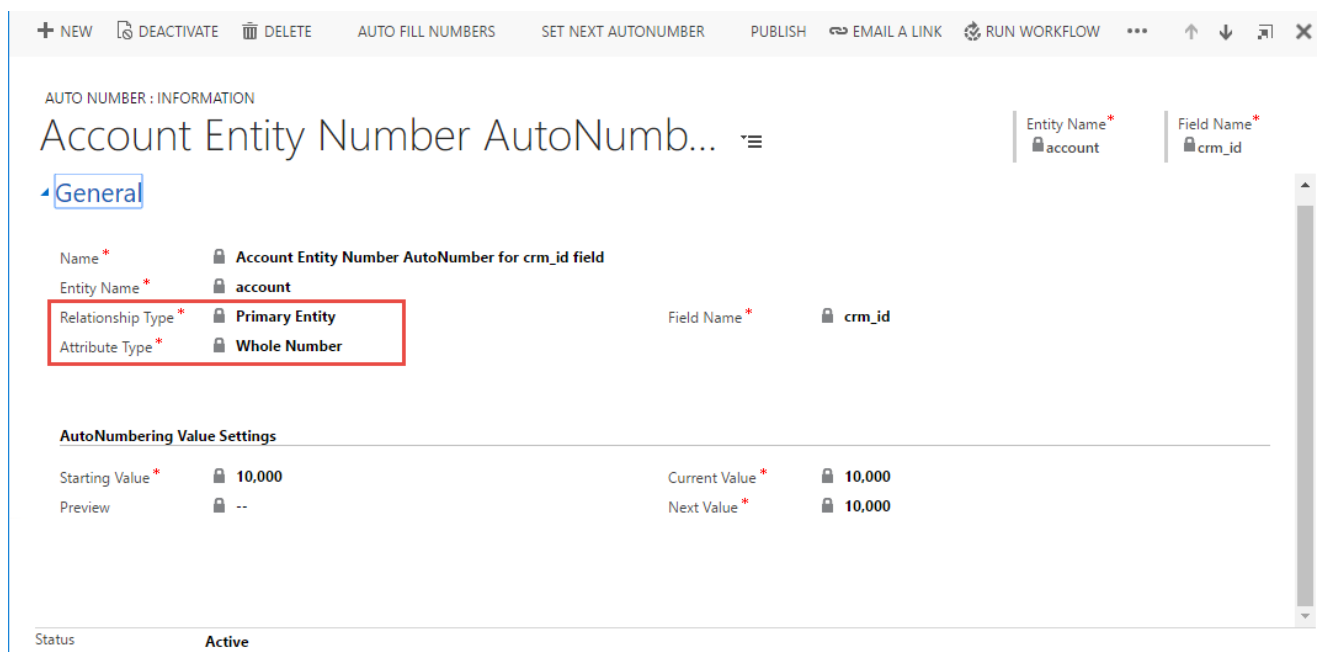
+ NEW  DEACTIVATE  DELETE  AUTO FILL NUMBERS  SET NEXT AUTONUMBER  PUBLISH  EMAIL A LINK  RUN WORKFLOW  •••

AUTO NUMBER : INFORMATION
Account Entity Number AutoNumb...

Entity Name* account
Field Name* crm_id

General

Name* Account Entity Number AutoNumber for crm_id field
Entity Name* account
Relationship Type* Primary Entity
Attribute Type* Whole Number
Field Name* crm_id

AutoNumbering Value Settings

Starting Value* 10,000
Preview --
Current Value* 10,000
Next Value* 10,000

Status Active